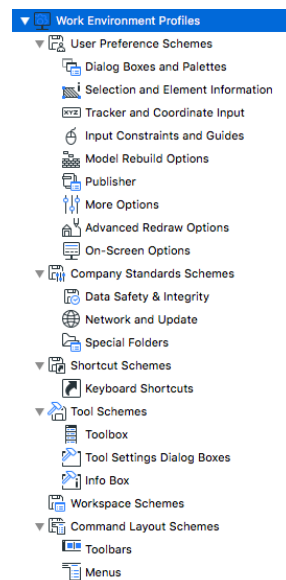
Work Environment Profiles
User Preference Schemes
Dialog Boxes and Palettes
Selection and Element Information
XYZ Tracker and Coordinate Input
Input Constraints and Guides
Model Rebuild Options
Publisher
More Options
Advanced Redraw Options
On-Screen Options
Company Standards Schemes
Data Safety & Integrity
Network and Update
Special Folders
Shortcut Schemes
Keyboard Shortcuts
Tool Schemes
Toolbox
Tool Settings Dialog Boxes
Info Box
Workspace Schemes
Command Layout Schemes
Toolbars
Menus